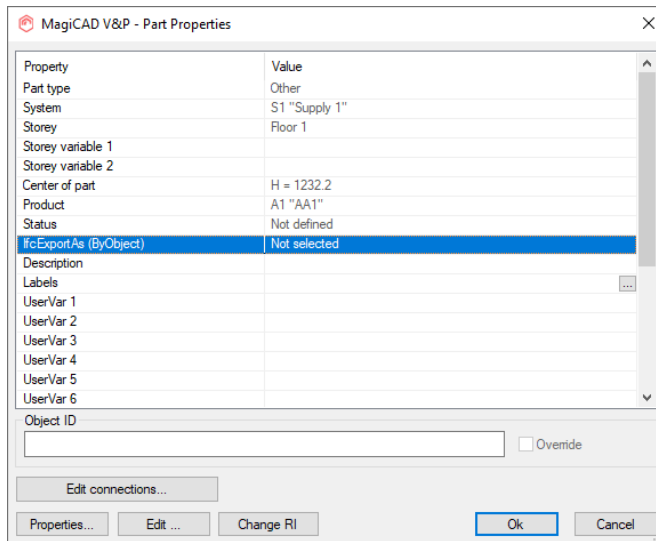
MagiCAD V&P - Part Properties

| Property | Value |
|---|---|
| Part type | Other |
| System | S1 "Supply 1" |
| Storey | Floor 1 |
| Storey variable 1 | |
| Storey variable 2 | |
| Center of part | H = 1232.2 |
| Product | A1 "AA1" |
| Status | Not defined |
| IfcExportAs (ByObject) | Not selected |
| Description | |
| Labels | ... |
| UserVar 1 | |
| UserVar 2 | |
| UserVar 3 | |
| UserVar 4 | |
| UserVar 5 | |
| UserVar 6 | |

Object ID

Override

Edit connections...

Properties...
Edit ...
Change RI
Ok
Cancel